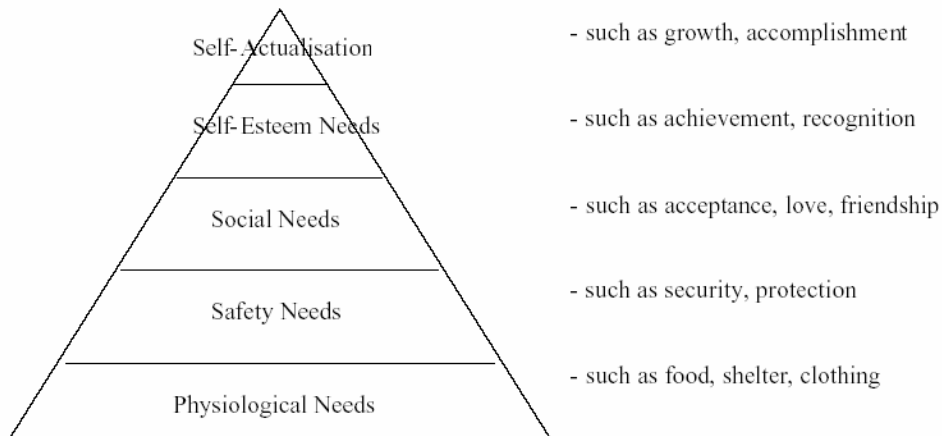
Self-Actualisation

- such as growth, accomplishment

Self-Esteem Needs

- such as achievement, recognition

Social Needs

- such as acceptance, love, friendship

Safety Needs

- such as security, protection

Physiological Needs

- such as food, shelter, clothing